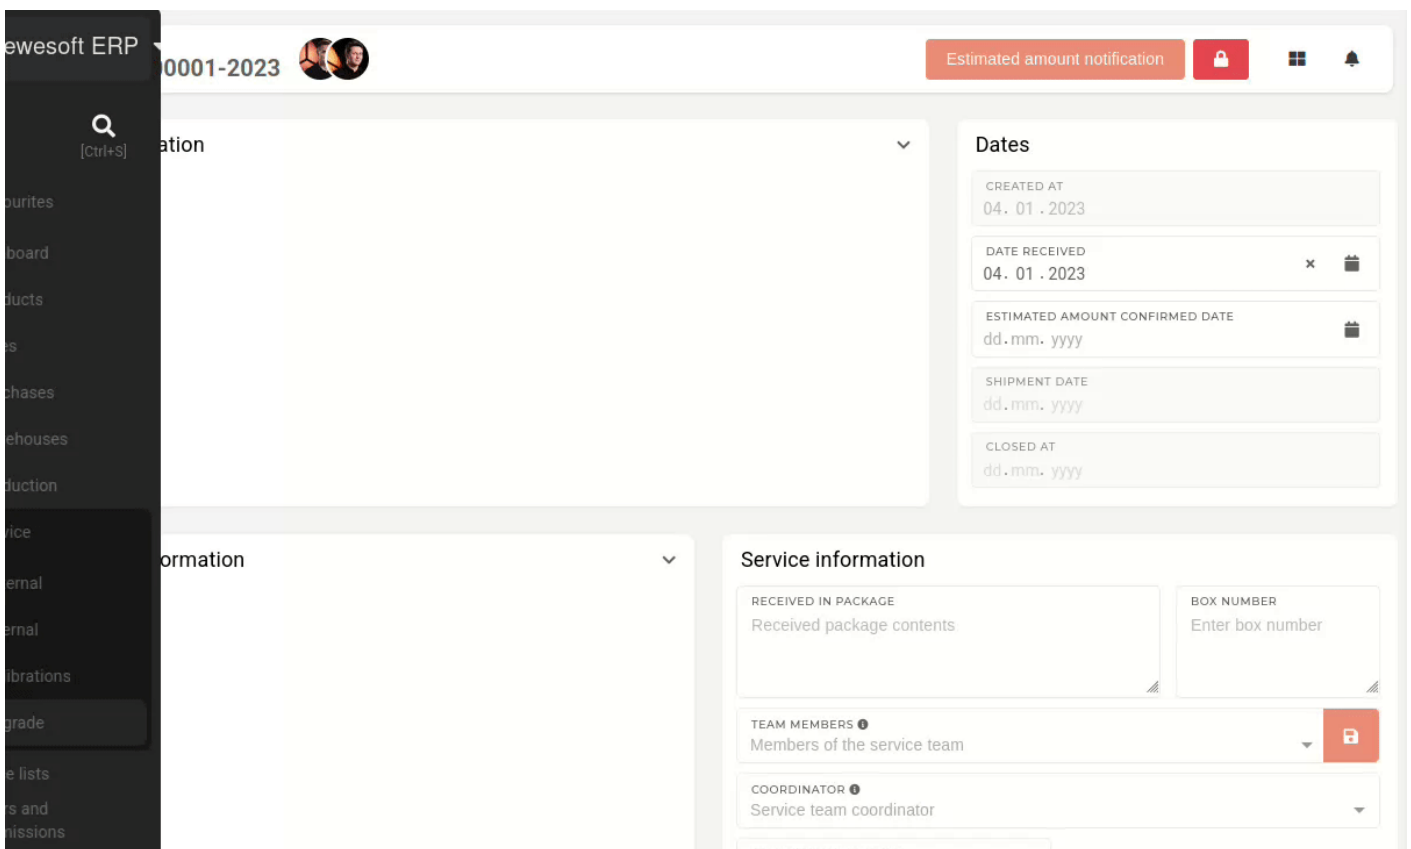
ewesoft ERP

[Ctrl+S]

ourites
board
ducts
es
chases
ehouses
duction
vice
ernal
ernal
ibrations
grade
e lists
s and
nissions

0001-2023

Estimated amount notification

ation

ormation

Dates

CREATED AT
04. 01 . 2023

DATE RECEIVED
04. 01 . 2023

ESTIMATED AMOUNT CONFIRMED DATE
dd . mm. yyyy

SHIPMENT DATE
dd . mm. yyyy

CLOSED AT
dd . mm. yyyy

Service information

RECEIVED IN PACKAGE
Received package contents

BOX NUMBER
Enter box number

TEAM MEMBERS
Members of the service team

COORDINATOR
Service team coordinator